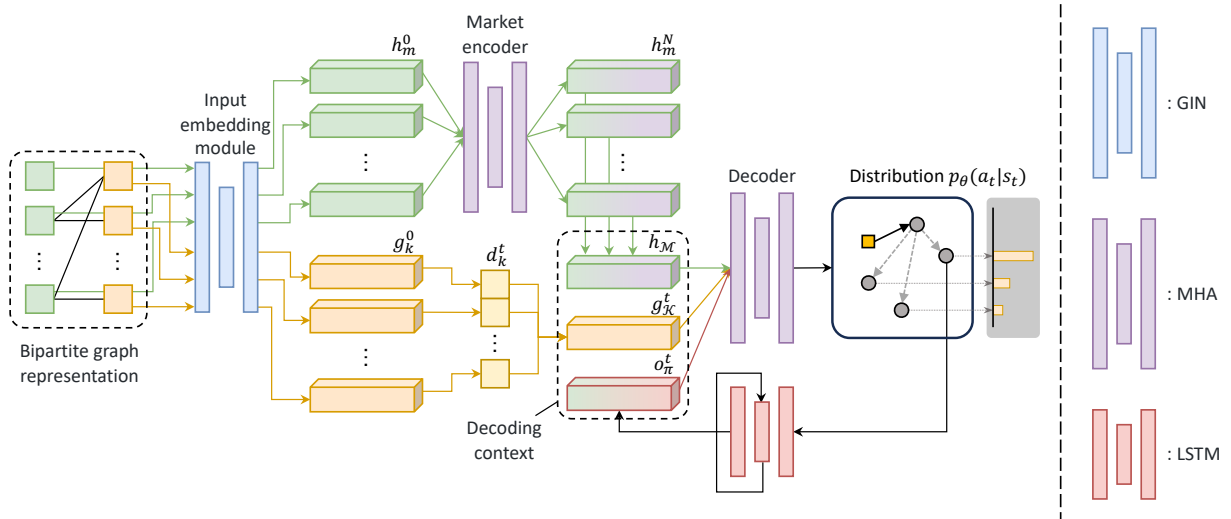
Input embedding module

$h_m^0$

Market encoder

$h_m^N$

⋮

⋮

⋮

⋮

⋮

Decoder

Distribution $p_\theta(a_t|s_t)$

$g_k^0$

$d_k^t$

$h_{\mathcal{M}}$

$g_{\mathcal{K}}^t$

$o_\pi^t$

⋮

⋮

Bipartite graph representation

Decoding context

: GIN

: MHA

: LSTM